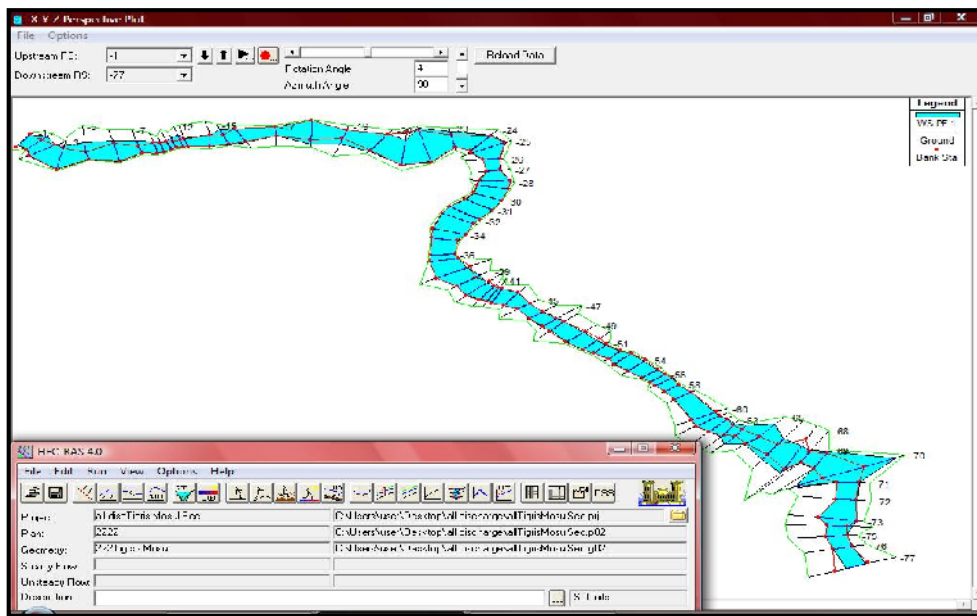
X Y Z Perspective Plot
File Options
Upstream RS: -1
Downstream RS: -77
Rotation Angle 4
Azimuth Angle 90
Reload Data
Legend
WS PF 1
Ground
Bank Sta
-1
-13
-15
-24
-25
-26
-27
-28
-30
-31
-32
-34
-36
-39
-41
-45
-47
-49
-51
-54
-55
-58
-60
-63
-65
-68
-70
-71
-72
-73
-75
-76
-77
HEC-RAS 4.0
File Edit Run View Options Help
Project: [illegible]
Plan: 2222
Geometry: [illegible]
Steady Flow
Unsteady Flow
Description
C:\Users\user\Desktop\all discharge\allTigrisMosulSec.prj
C:\Users\user\Desktop\all discharge\allTigrisMosulSec.p02
C:\Users\user\Desktop\all discharge\allTigrisMosulSec.g02
SI Units